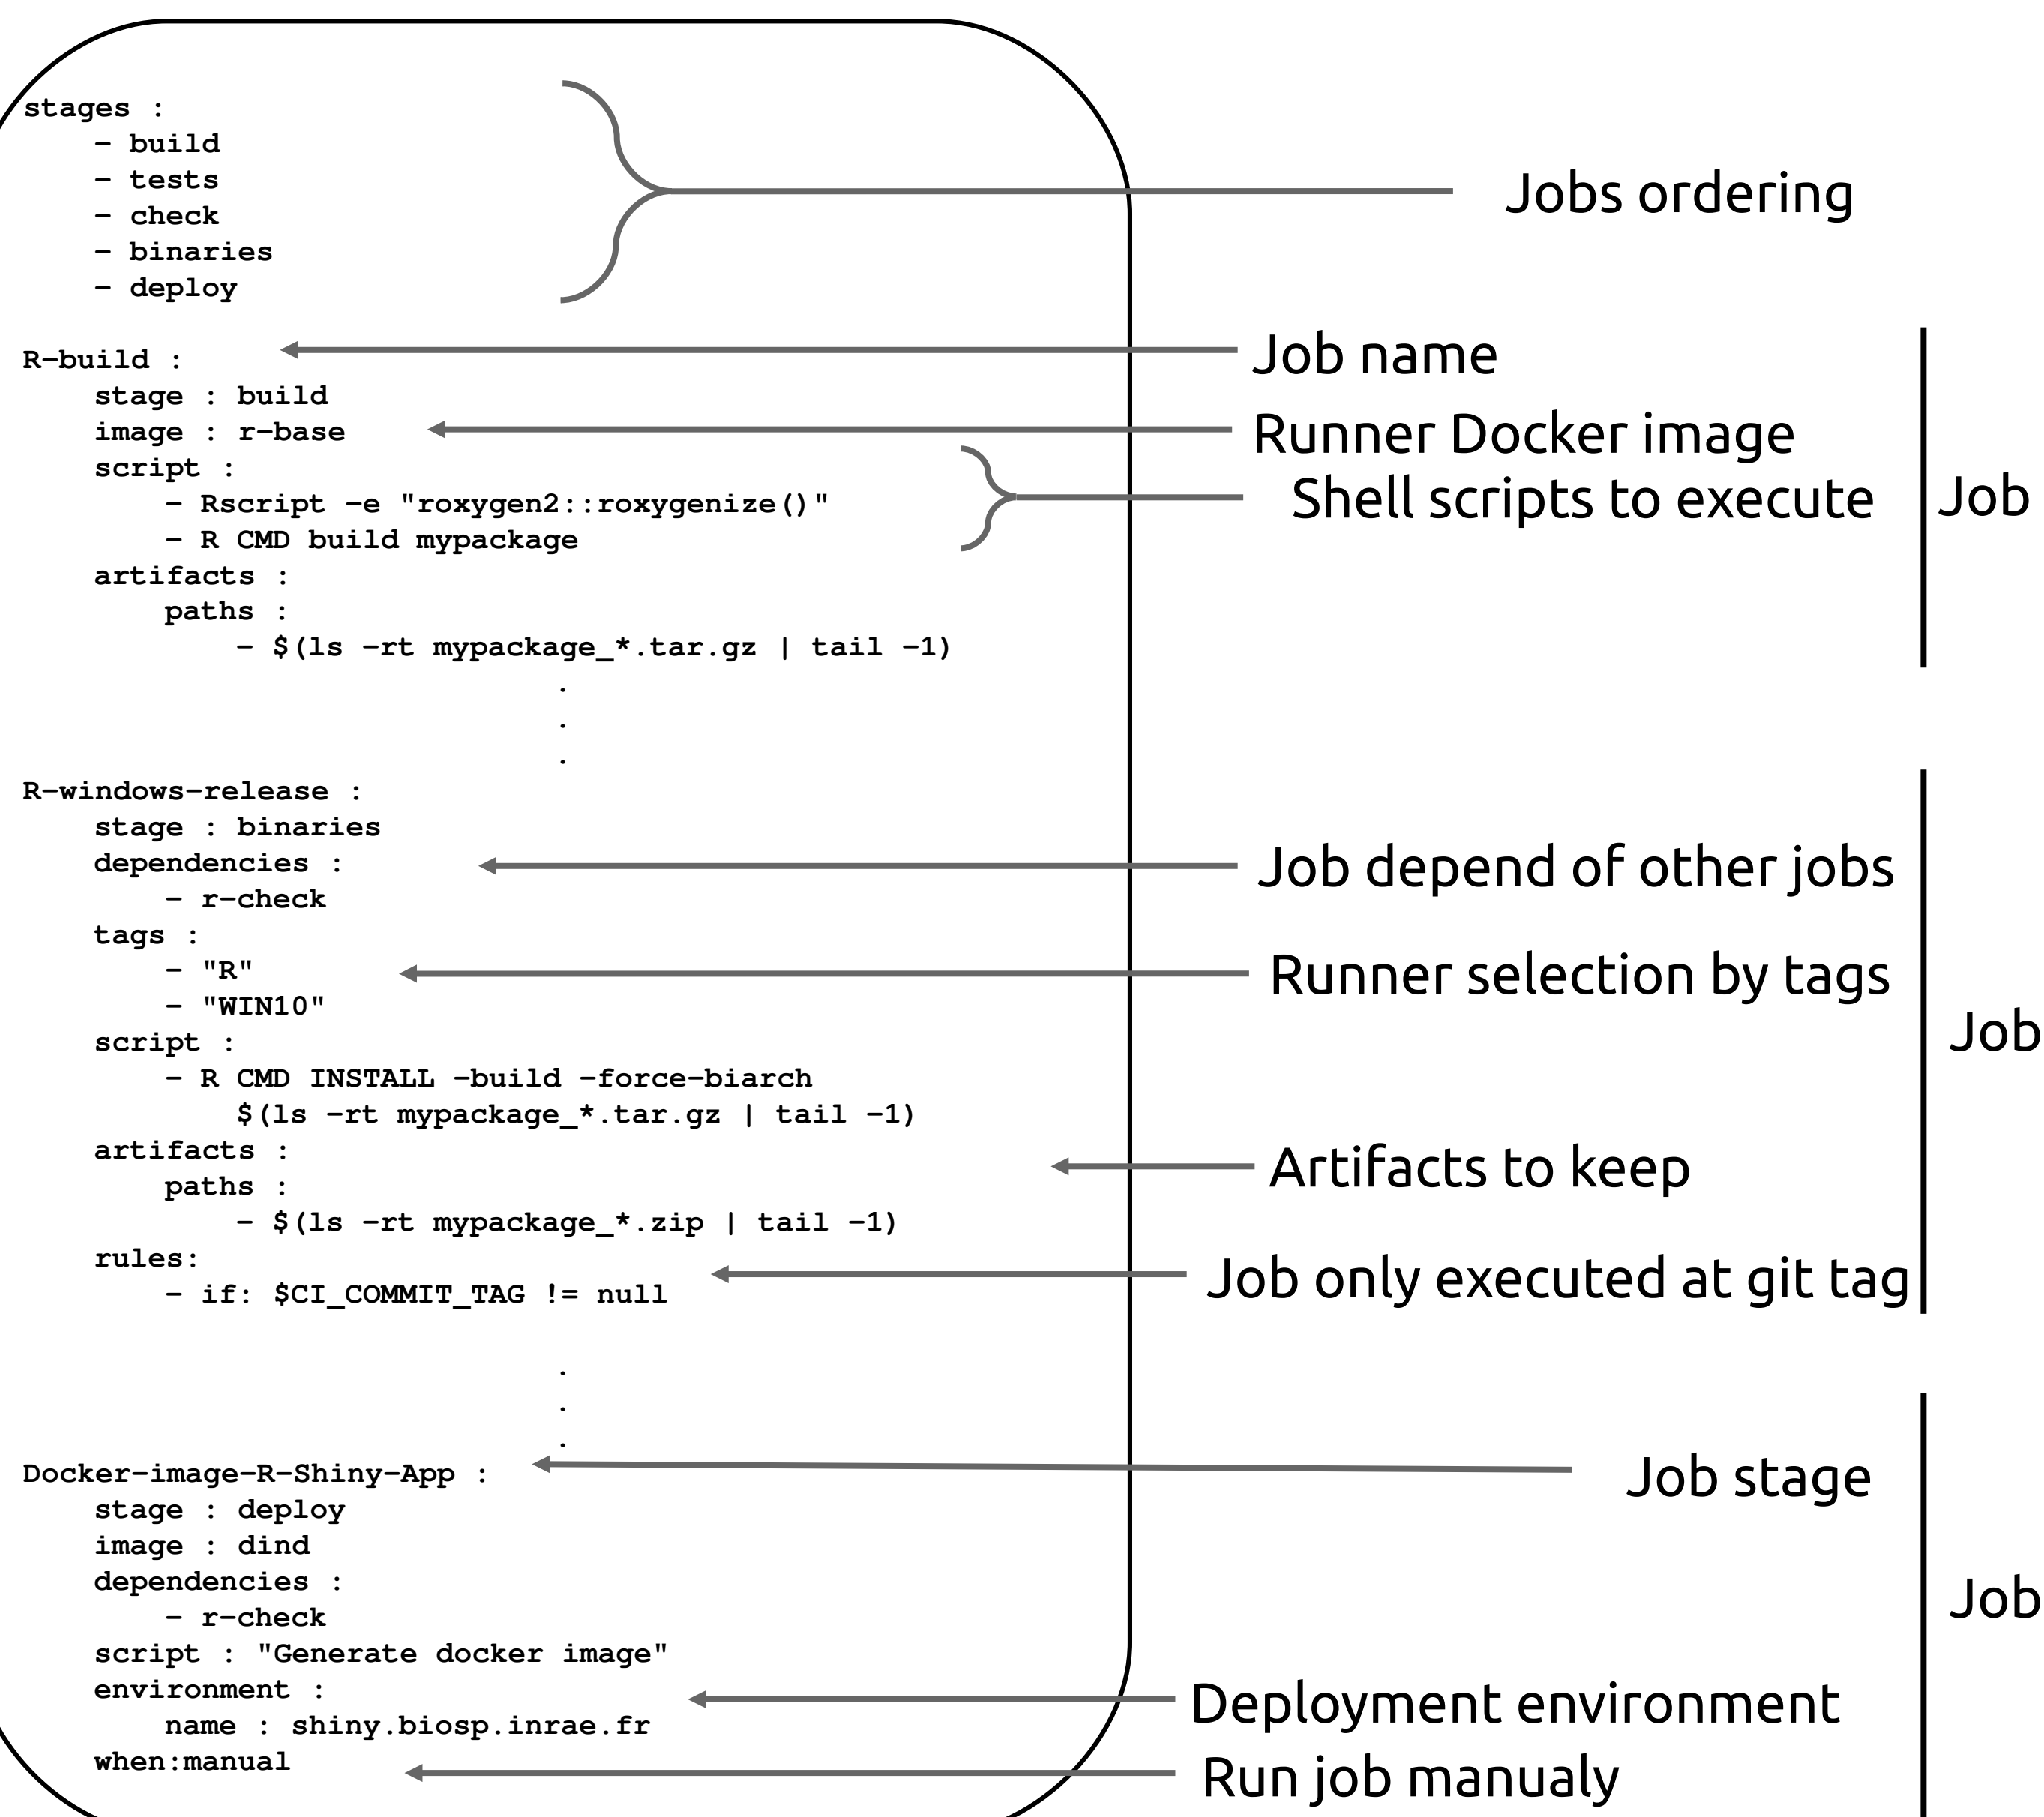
stages :
- build
- tests
- check
- binaries
- deploy

Jobs ordering

R-build :
stage : build
image : r-base
script :
- Rscript -e "roxygen2::roxygenize()"
- R CMD build mypackage
artifacts :
paths :
- $(ls -rt mypackage_*.tar.gz | tail -1)

Job name
Runner Docker image
Shell scripts to execute
Job

.
.
.

R-windows-release :
stage : binaries
dependencies :
- r-check
tags :
- "R"
- "WIN10"
script :
- R CMD INSTALL -build -force-biarch $(ls -rt mypackage_*.tar.gz | tail -1)
artifacts :
paths :
- $(ls -rt mypackage_*.zip | tail -1)
rules:
- if: $CI_COMMIT_TAG != null

Job depend of other jobs
Runner selection by tags
Job
Artifacts to keep
Job only executed at git tag

.
.
.

Docker-image-R-Shiny-App :
stage : deploy
image : dind
dependencies :
- r-check
script : "Generate docker image"
environment :
name : shiny.biosp.inrae.fr
when:manual

Job stage
Job
Deployment environment
Run job manualy